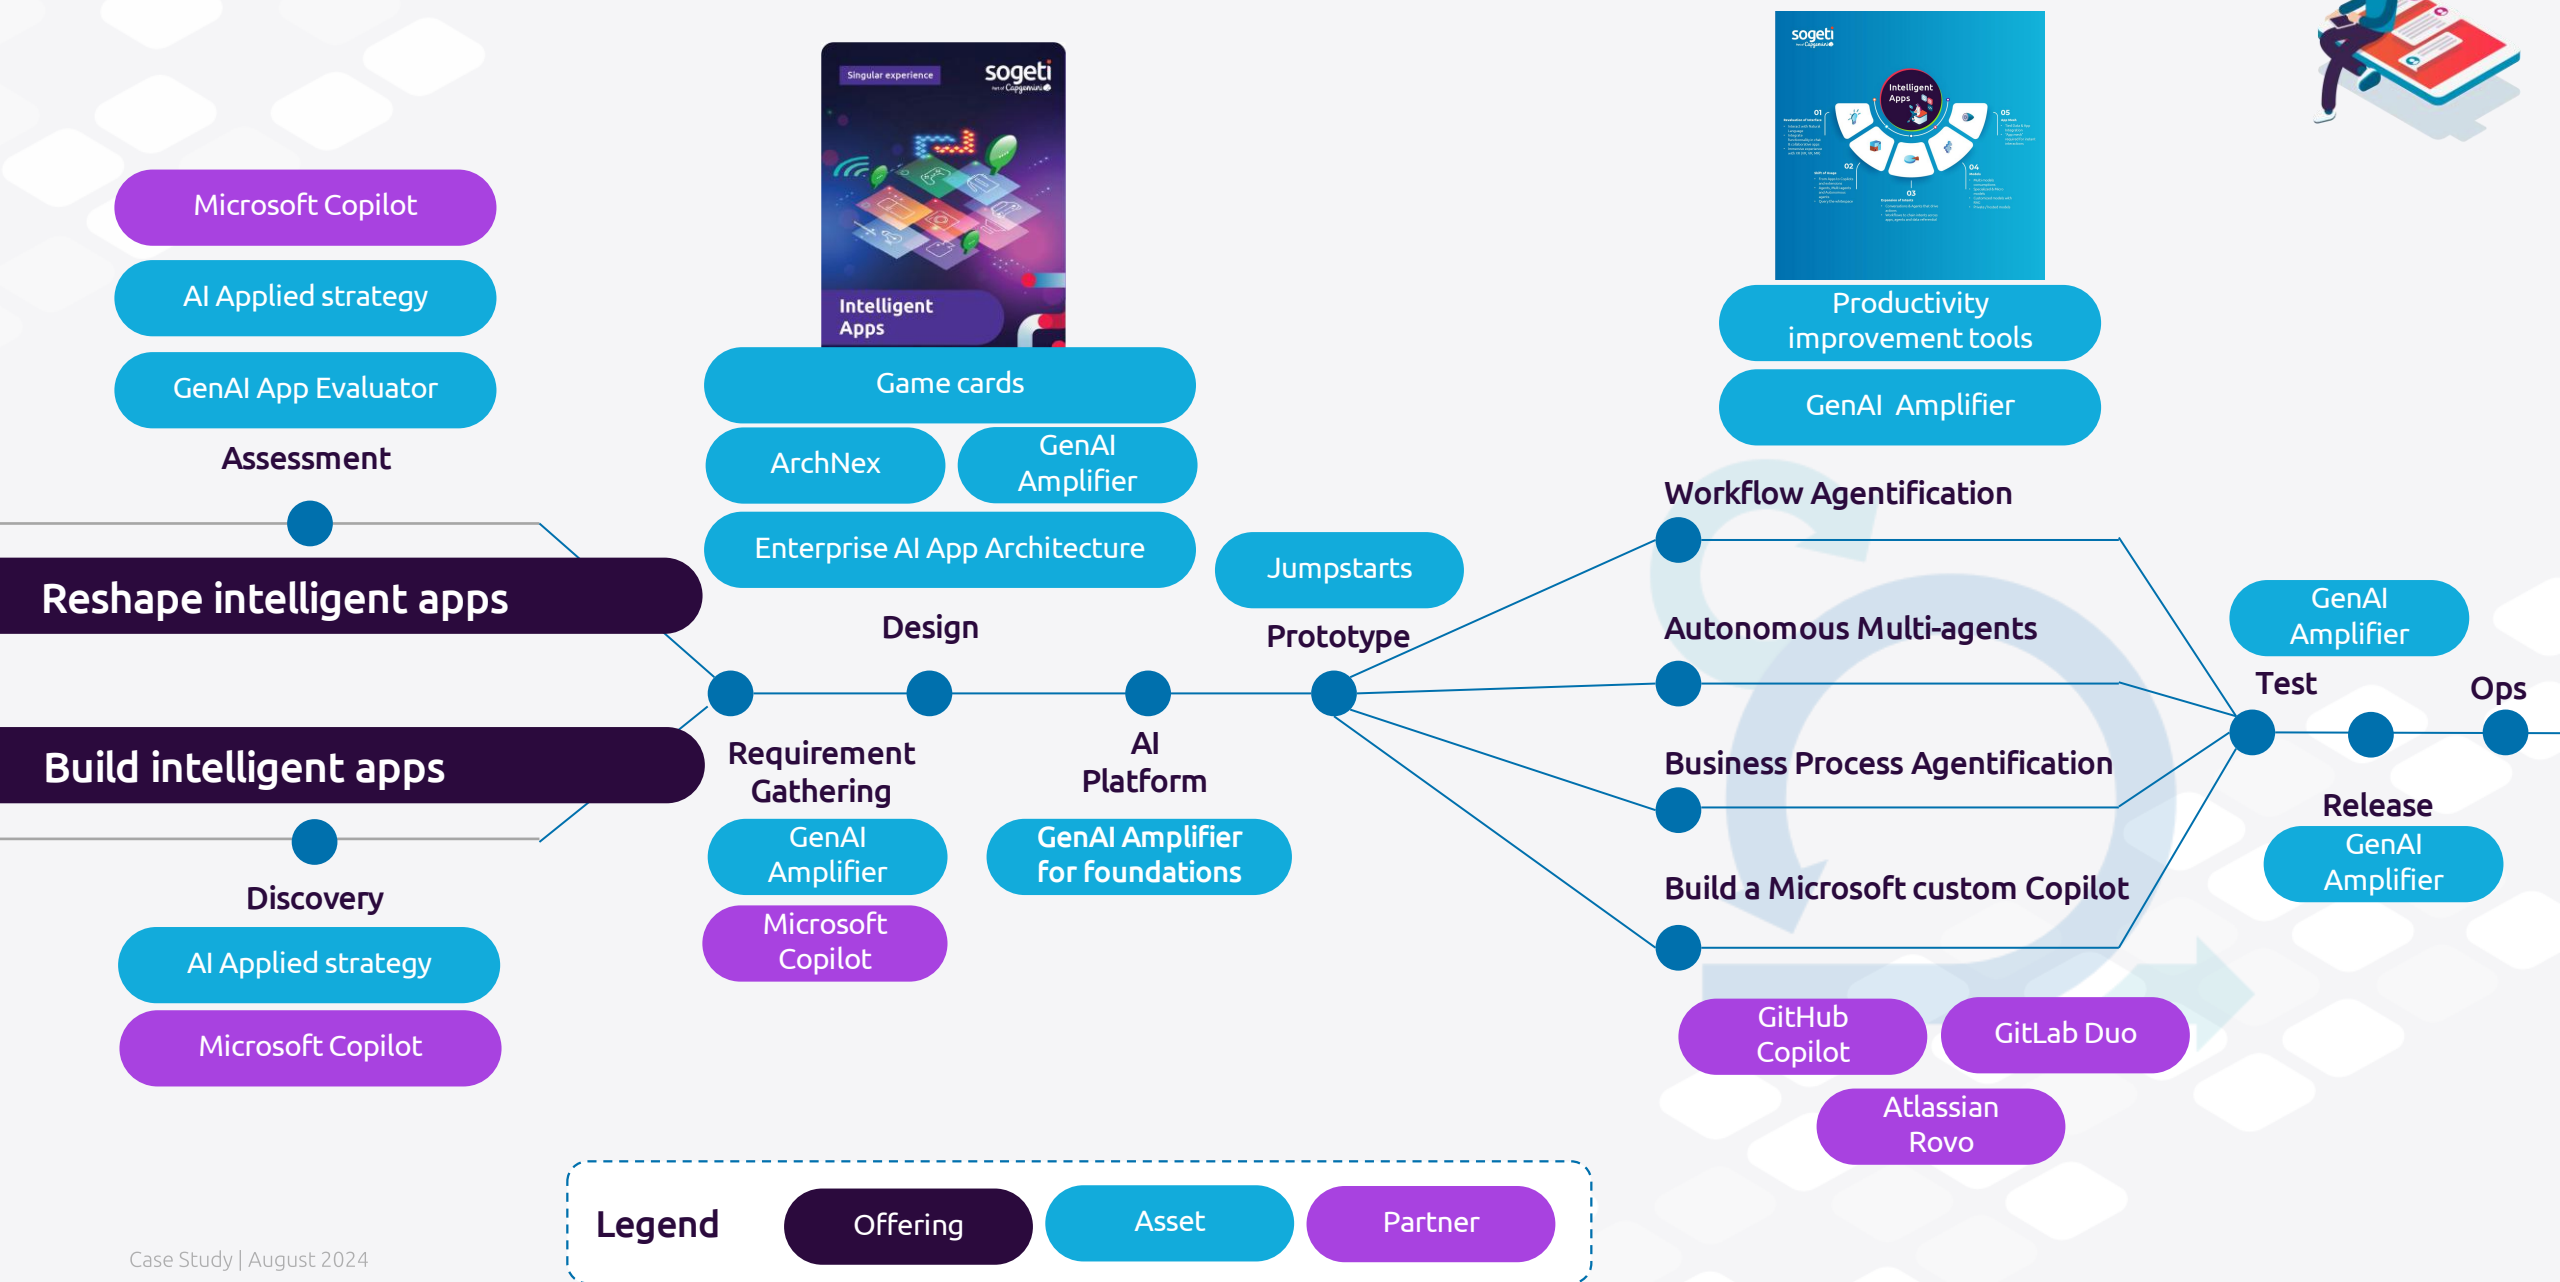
Microsoft Copilot

AI Applied strategy

GenAI App Evaluator

Assessment

Reshape intelligent apps

Build intelligent apps

Discovery

AI Applied strategy

Microsoft Copilot

Singular experience

sogeti

Intelligent Apps

Game cards

ArchNex

GenAI Amplifier

Enterprise AI App Architecture

Design

Requirement Gathering

GenAI Amplifier

Microsoft Copilot

AI Platform

GenAI Amplifier for foundations

Jumpstarts

Prototype

sogeti

Intelligent Apps

Productivity improvement tools

GenAI Amplifier

Workflow Agentification

Autonomous Multi-agents

Business Process Agentification

Build a Microsoft custom Copilot

GitHub Copilot

GitLab Duo

Atlassian Rovo

GenAI Amplifier

Test

Ops

Release

GenAI Amplifier

Legend

Offering

Asset

Partner

Case Study | August 2024